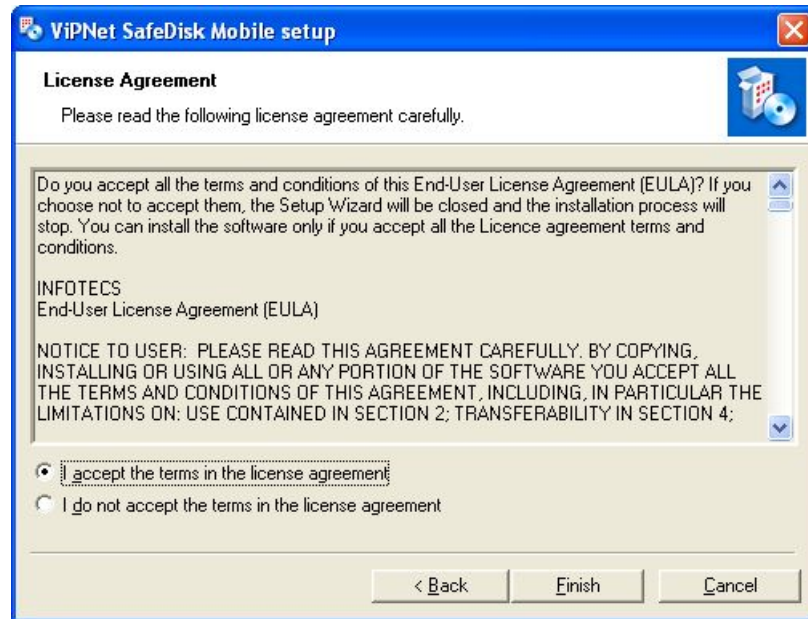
ViPNet SafeDisk Mobile setup

License Agreement

Please read the following license agreement carefully.

Do you accept all the terms and conditions of this End-User License Agreement (EULA)? If you choose not to accept them, the Setup Wizard will be closed and the installation process will stop. You can install the software only if you accept all the Licence agreement terms and conditions.

INFOTECS
End-User License Agreement (EULA)

NOTICE TO USER: PLEASE READ THIS AGREEMENT CAREFULLY. BY COPYING, INSTALLING OR USING ALL OR ANY PORTION OF THE SOFTWARE YOU ACCEPT ALL THE TERMS AND CONDITIONS OF THIS AGREEMENT, INCLUDING, IN PARTICULAR THE LIMITATIONS ON: USE CONTAINED IN SECTION 2; TRANSFERABILITY IN SECTION 4;

I accept the terms in the license agreement

I do not accept the terms in the license agreement

< Back

Finish

Cancel